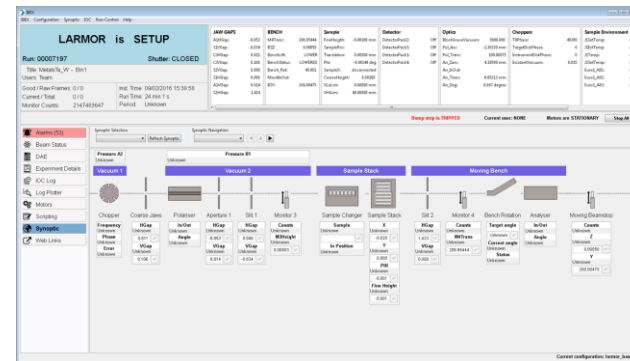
IBEX

IBEX Configuration Synoptic IOC Run-Control Help

LARMOR is SETUP

Run: 00007197

Shutter: CLOSED

Title: MetalsTa_W - Bin1

Users: Team

Good / Raw Frames: 0 / 0

Current / Total: 0 / 0

Monitor Counts: 2147483647

Inst. Time: 09/02/2016 15:30:50

Run Time: 24 min 1 s

Period: Unknown

| JAW GAPS | | BENCH | | Sample | | Detector | | Optics | | Choppers | | Sample Environment | |
|---|---|---|---|---|---|---|---|---|---|---|---|---|---|
| A1HGap | -0.051 | MATrans | 206.05444 | FineHeight | -0.00100 mm | DetectorPosX1 | Off | BlockVacuumVacuum | 3000.000 | T0Phase | 46200 | D1stTemp | |
| C1HGap | 0.004 | B02 | 0.00001 | SamplePos | | DetectorPosX2 | Off | Pol_Acc | -1.35159 mm | TargetDiskPhase | 0 | D2stTemp | |
| C2HGap | 0.051 | BenchLift | LOWER | Translation | 0.00000 mm | DetectorPosX3 | Off | Pol_Trans | 100.00075 | InstrumentDiskPhase | 0 | D3temp | |
| C3VGap | 0.006 | BenchStatus | LOWERED | Phi | -0.00146 deg | DetectorPosX4 | Off | An_Desc | 0.10360 mm | IncidentVacuum | 0.625 | D4stTemp | |
| C4VGap | 0.004 | Bench_Rot | 80.001 | SampleN | disconnected | | | An_Ins/Lat | | | | EuroL_A01 | |
| A2HGap | 0.024 | MonitorOut | | CoarseHeight | 0.00100 | | | An_Trans | -0.00213 mm | | | EuroL_A02 | |
| C5HGap | 1.601 | B3V | 200.00475 | XLaLine | 0.00000 mm | | | An_Ang | 0.007 degrees | | | EuroL_A03 | |
| | | | | SHLine | 46.00000 mm | | | | | | | | |

Beam strip is TRIPPED

Current user: NONE

Motors are STATIONARY

Stop All

Alarms (53)

Beam Status

DAE

Experiment Details

IOC Log

Log Plotter

Motors

Scripting

Synoptic

Web Links

Synoptic Selection

Refresh Synoptic

Synoptic Navigation

Pressure A2
Unknown

Pressure B1
Unknown

Vacuum 1

Vacuum 2

Sample Stack

Moving Bench

Chopper
Frequency
Unknown
Phase
Unknown
Error
Unknown

Coarse Jaws
HGap
0.101
VGap
0.100

Polariser
In/Out
Unknown
Angle
Unknown

Aperture 1
HGap
0.051
VGap
0.014

Slit 1
HGap
0.100
VGap
-0.034

Monitor 3
Counts
Unknown
M3Height
0.00003

Sample Changer
Sample
Unknown
In Position
Unknown

Sample Stack
X
Unknown
-0.020
Y
Unknown
0.000
Phi
Unknown
-0.000
Fine Height
Unknown
-0.000

Slit 2
HGap
1.601
VGap
0.000

Monitor 4
Counts
Unknown
M4Trans
206.05444

Bench Rotation
Target angle
Unknown
Current angle
Unknown
Status
Unknown

Analyser
In/Out
Unknown
Angle
Unknown

Moving Beamstop
Counts
Unknown
X
0.00050
Y
200.00475

Current configuration: larmor_bas